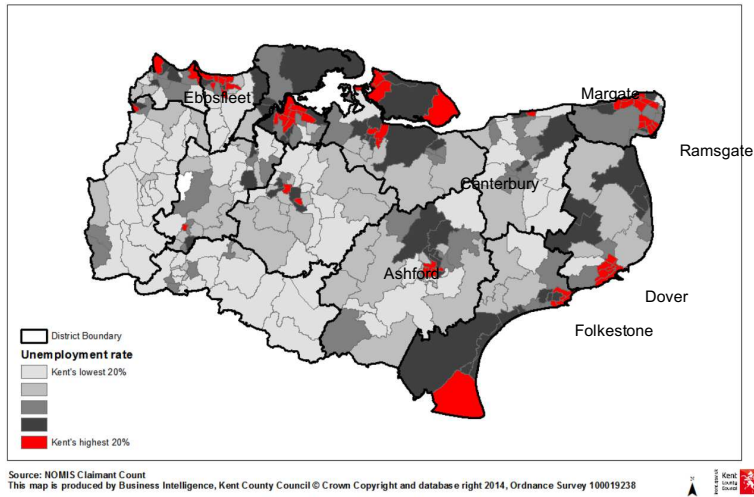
Ebbsfleet

Margate

Ramsgate

Canterbury

Ashford

Dover

Folkestone

District Boundary

Unemployment rate

Kent's lowest 20%

Kent's highest 20%

Source: NOMIS Claimant Count
This map is produced by Business Intelligence, Kent County Council © Crown Copyright and database right 2014, Ordnance Survey 100019238

Kent County Council